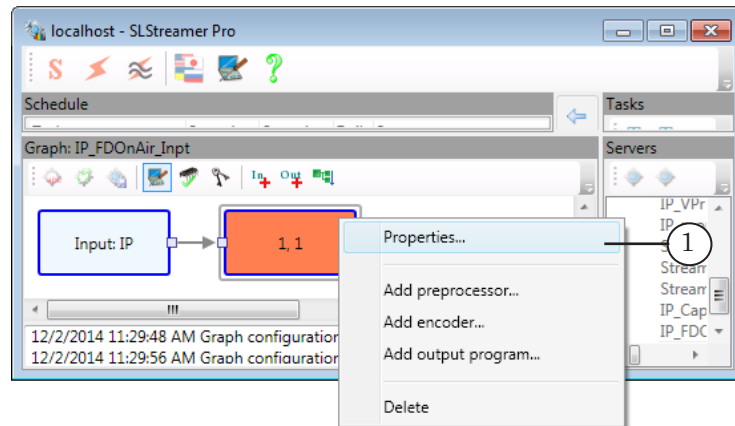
localhost - SLStreamer Pro

Schedule

Tasks

Graph: IP_FDOnAir_Inpt

Servers

In Out

Input: IP

1, 1

Properties...

Add preprocessor...

Add encoder...

Add output program...

Delete

1

IP_VPr
IP_
S
Stream
Stream
IP_Cap
IP_FDC

III

12/2/2014 11:29:48 AM Graph configuration
12/2/2014 11:29:56 AM Graph configuration